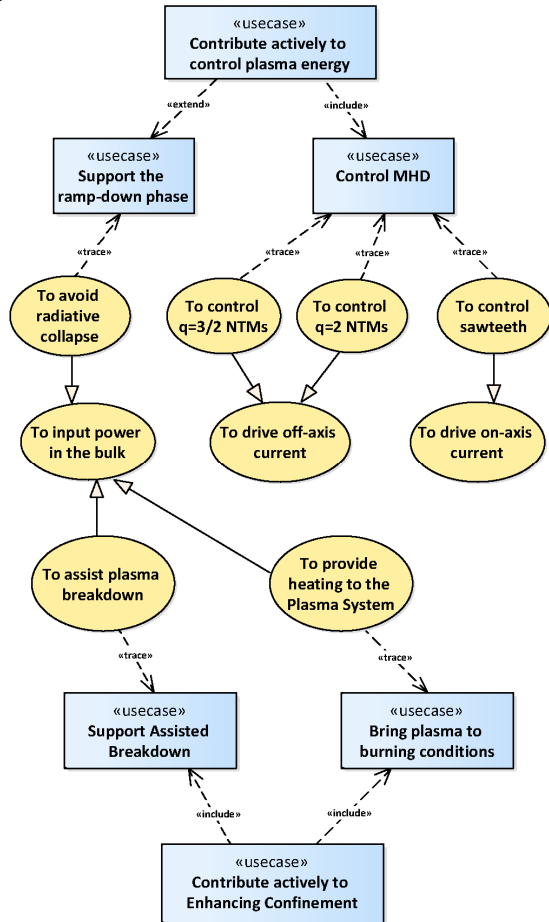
«usecase»
Contribute actively to control plasma energy

«extend»

«include»

«usecase»
Support the ramp-down phase

«usecase»
Control MHD

«trace»

«trace»

«trace»

«trace»

To avoid radiative collapse

To control q=3/2 NTMs

To control q=2 NTMs

To control sawteeth

To input power in the bulk

To drive off-axis current

To drive on-axis current

To assist plasma breakdown

To provide heating to the Plasma System

«trace»

«trace»

«usecase»
Support Assisted Breakdown

«usecase»
Bring plasma to burning conditions

«include»

«include»

«usecase»
Contribute actively to Enhancing Confinement